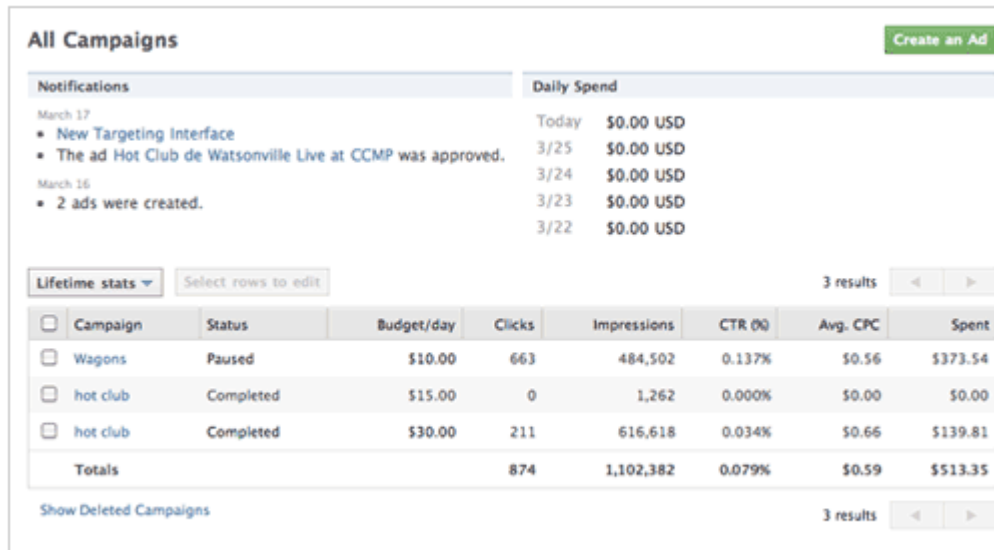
All Campaigns

Create an Ad

Notifications

March 17
• New Targeting Interface
• The ad Hot Club de Watsonville Live at CCMP was approved.

March 16
• 2 ads were created.

Daily Spend

| | |
|---|---|
| Today | $0.00 USD |
| 3/25 | $0.00 USD |
| 3/24 | $0.00 USD |
| 3/23 | $0.00 USD |
| 3/22 | $0.00 USD |

Lifetime stats ▾

Select rows to edit

3 results ◀ ▶

| ☐ | Campaign | Status | Budget/day | Clicks | Impressions | CTR (%) | Avg. CPC | Spent |
|---|---|---|---|---|---|---|---|---|
| ☐ | Wagons | Paused | $10.00 | 663 | 484,502 | 0.137% | $0.56 | $373.54 |
| ☐ | hot club | Completed | $15.00 | 0 | 1,262 | 0.000% | $0.00 | $0.00 |
| ☐ | hot club | Completed | $30.00 | 211 | 616,618 | 0.034% | $0.66 | $139.81 |
| | Totals | | | 874 | 1,102,382 | 0.079% | $0.59 | $513.35 |

Show Deleted Campaigns

3 results ◀ ▶